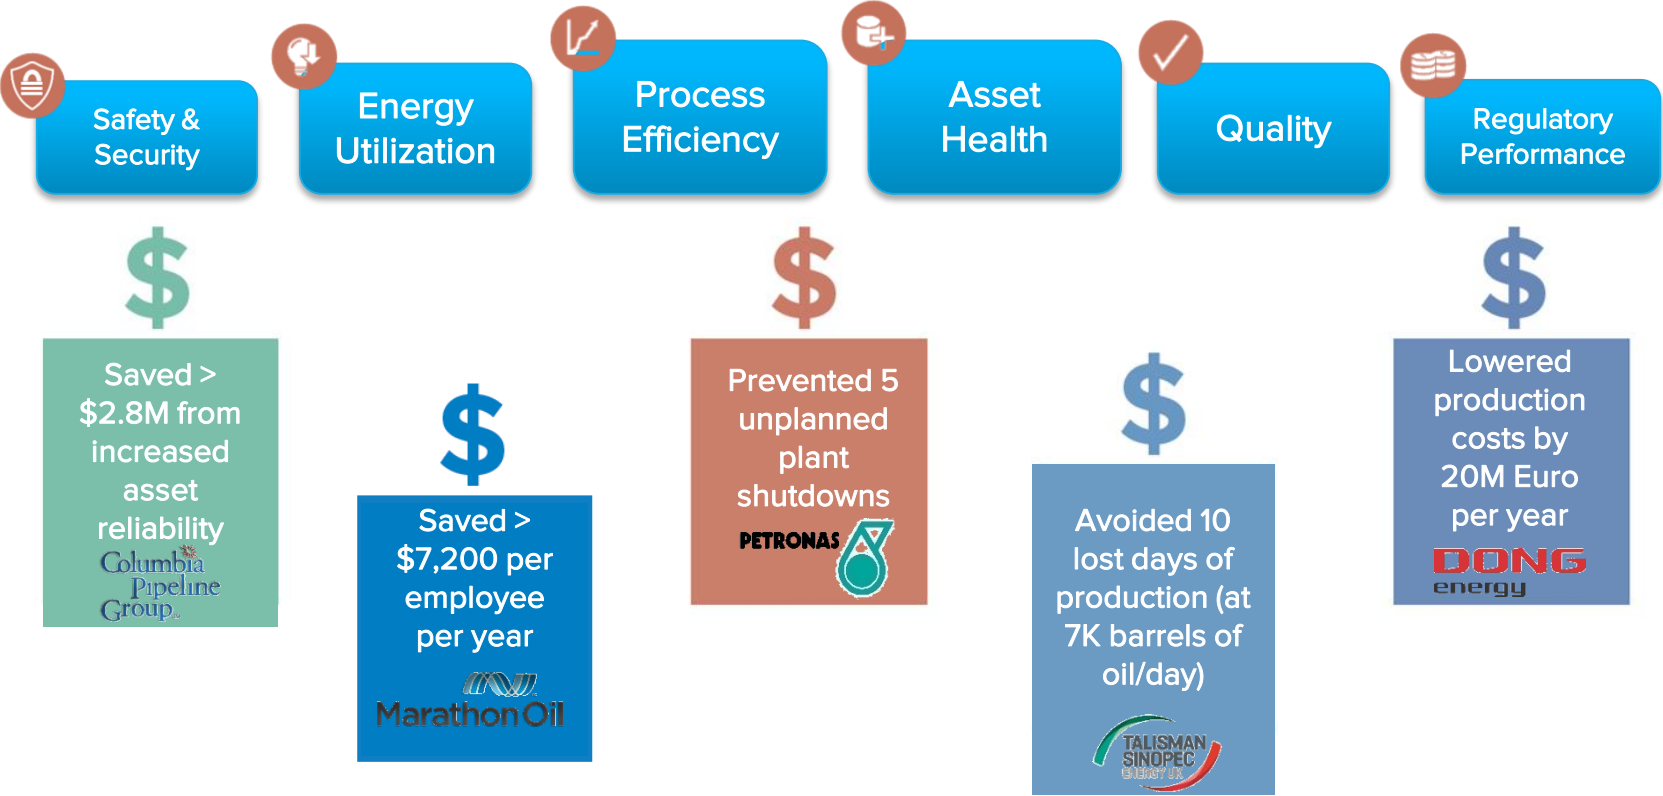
Safety & Security

Energy Utilization

Process Efficiency

Asset Health

Quality

Regulatory Performance

$

Saved > \$2.8M from increased asset reliability

Columbia Pipeline Group

$

Saved > \$7,200 per employee per year

Marathon Oil

$

Prevented 5 unplanned plant shutdowns

PETRONAS

$

Avoided 10 lost days of production (at 7K barrels of oil/day)

TALISMAN SINOPEC ENERGY UK

$

Lowered production costs by 20M Euro per year

DONG energy